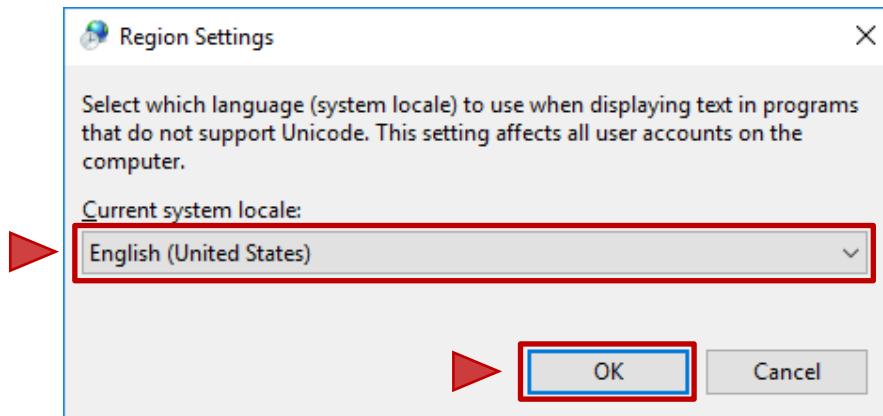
Region Settings

Select which language (system locale) to use when displaying text in programs that do not support Unicode. This setting affects all user accounts on the computer.

Current system locale:

English (United States)

OK

Cancel